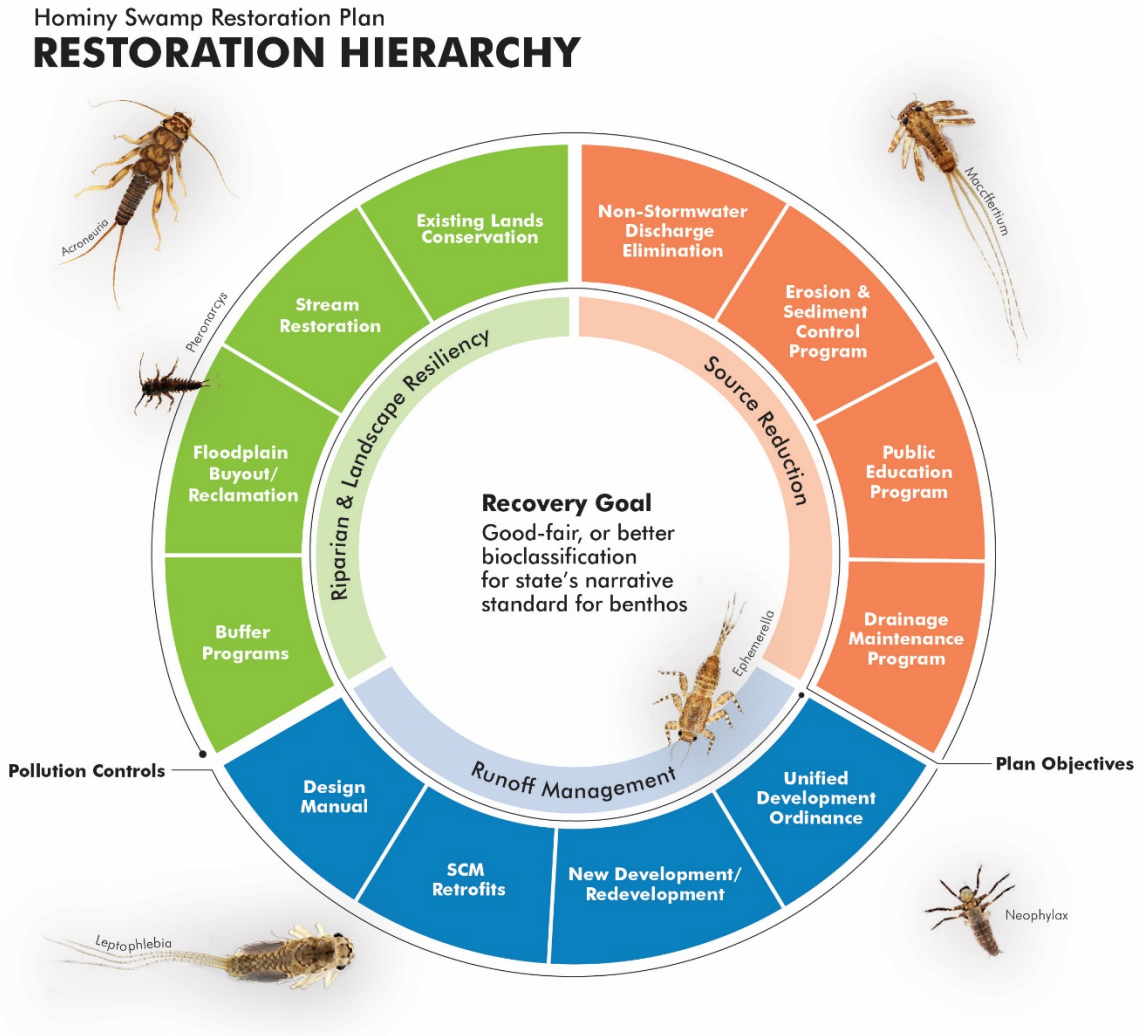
Hominy Swamp Restoration Plan
RESTORATION HIERARCHY

Acroneuria

Pteronarcys

Maccffertium

Existing Lands Conservation

Stream Restoration

Floodplain Buyout/ Reclamation

Buffer Programs

Non-Stormwater Discharge Elimination

Erosion & Sediment Control Program

Public Education Program

Drainage Maintenance Program

Riparian & Landscape Resiliency

Source Reduction

Recovery Goal
Good-fair, or better bioclassification for state's narrative standard for benthos

Ephemerella

Runoff Management

Pollution Controls

Plan Objectives

Design Manual

SCM Retrofits

New Development/ Redevelopment

Unified Development Ordinance

Leptophlebia

Neophylax